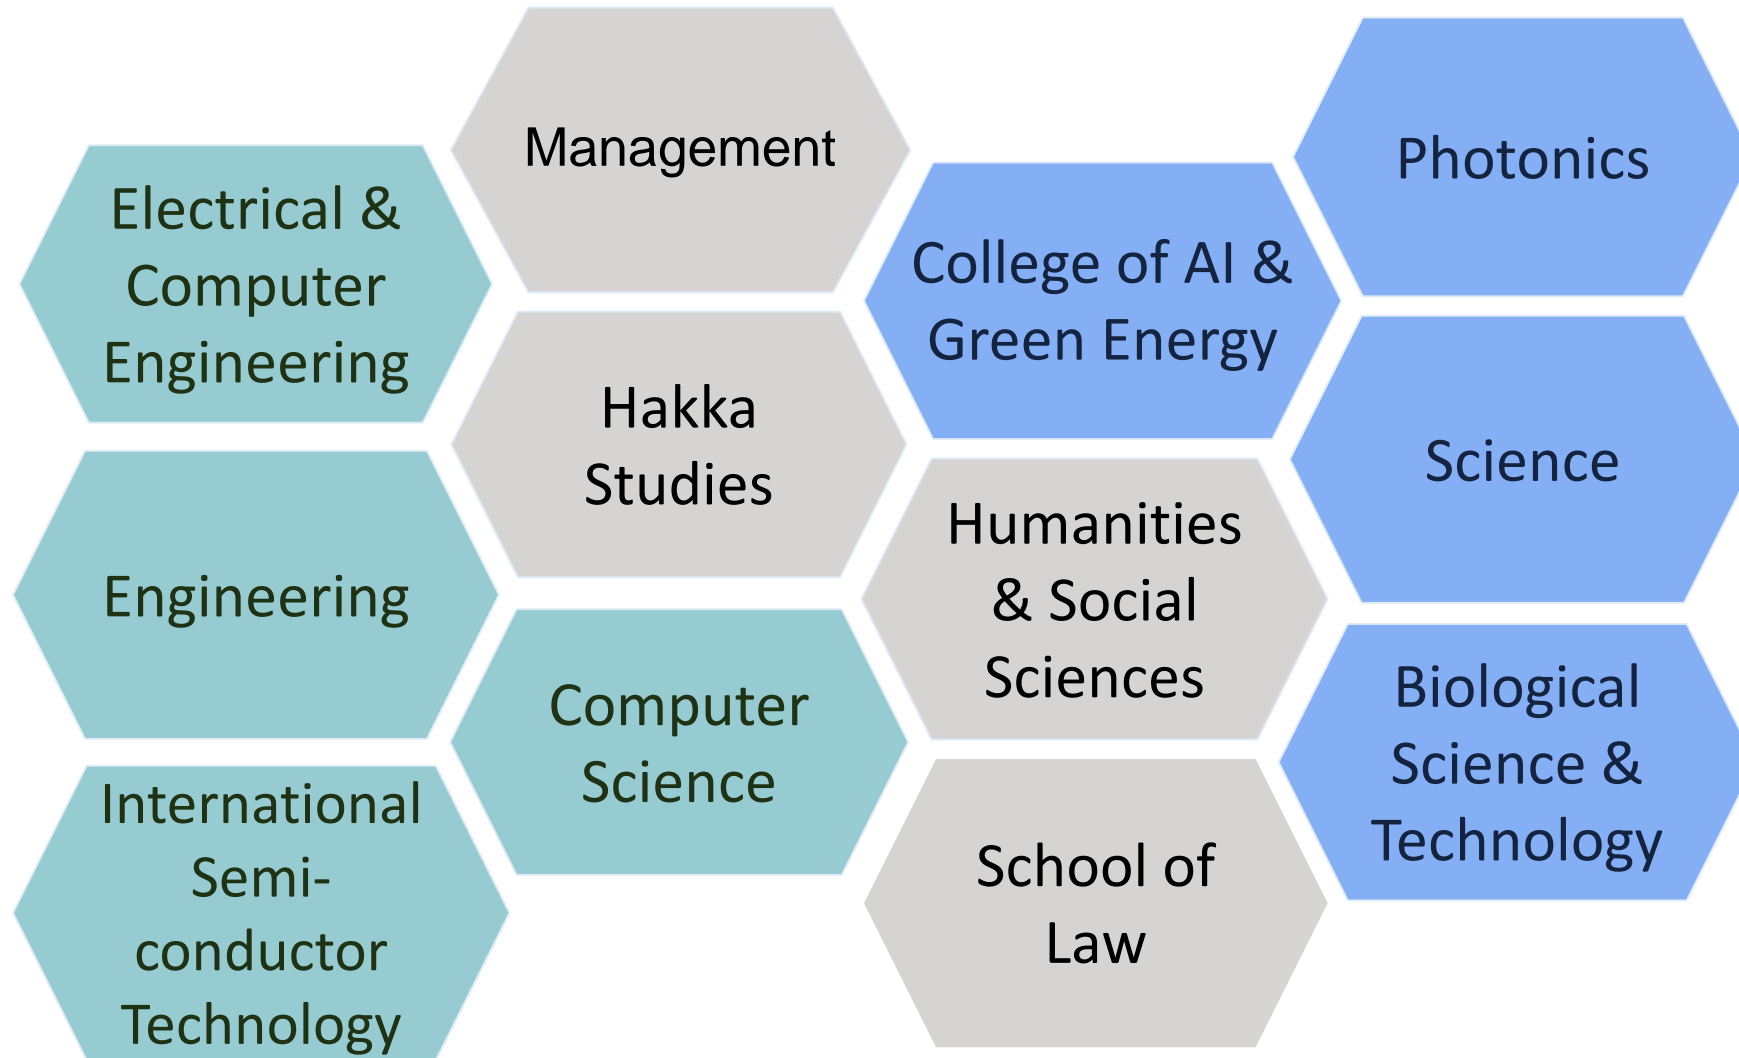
Electrical & Computer Engineering

Engineering

International Semi-conductor Technology

Management

Hakka Studies

Computer Science

College of AI & Green Energy

Humanities & Social Sciences

School of Law

Photonics

Science

Biological Science & Technology